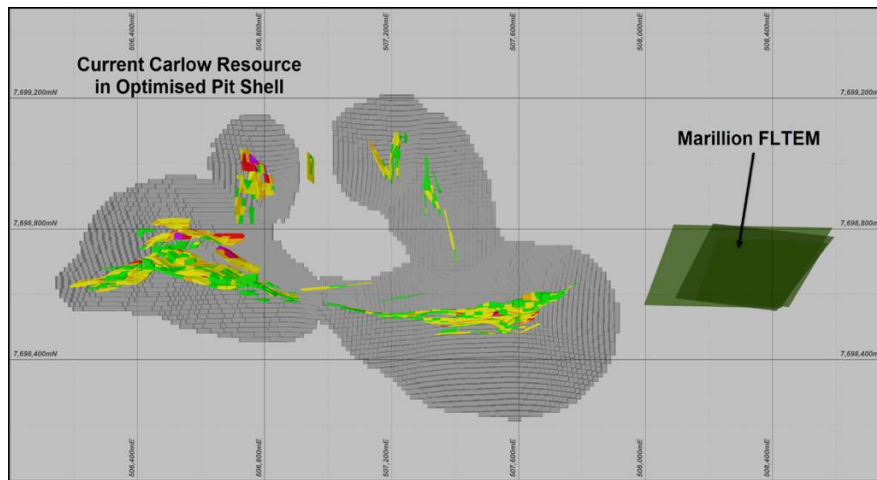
506,400mE
506,800mE
507,200mE
507,600mE
508,000mE
508,400mE

Current Carlow Resource in Optimised Pit Shell

7,698,200mN
7,698,200mN

Marillion FLTEM

7,698,800mN
7,698,800mN

7,698,400mN
7,698,400mN

506,400mE
506,800mE
507,200mE
507,600mE
508,000mE
508,400mE